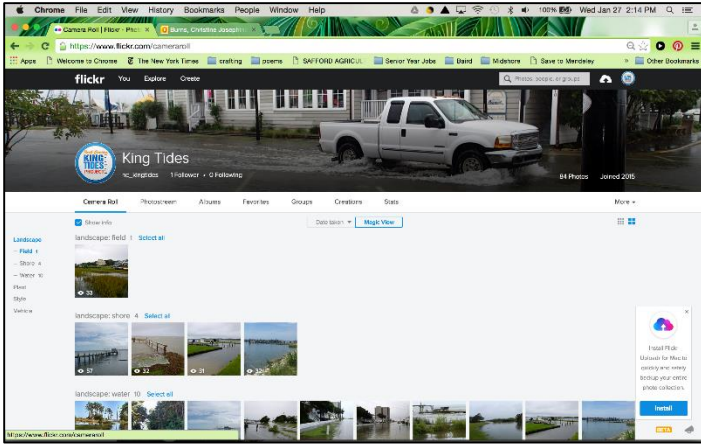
Chrome File Edit View History Bookmarks People Window Help 100% Wed Jan 27 2:14 PM

Camera Roll | Flickr - Phot ×
Burns, Christina Josephi ×

https://www.flickr.com/cameraroll

Apps Welcome to Chrome The New York Times crafting poems SAFFORD AGRICUL Senior Year Jobs Baird Midshore Save to Mendeley » Other Bookmarks

flickr You Explore Create

Photos, people, or groups

King Tides
nc_kingtides 1 Follower • 0 Following
84 Photos Joined 2015

Camera Roll Photostream Albums Favorites Groups Creations Stats More

Show info

Date taken Magic View

Landscape
– Field 1
– Shore 4
– Water 10
Plant
Style
Vehicle

landscape: field 1 Select all
33

landscape: shore 4 Select all
57 32 31 32

landscape: water 10 Select all

Install Flickr Uploadr for Mac to quickly and safely backup your entire photo collection

Install

https://www.flickr.com/cameraroll